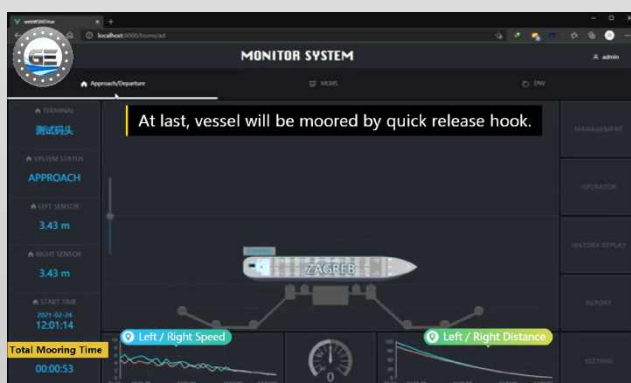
localhost:8080/home/all

GE

MONITOR SYSTEM

admin

Approach/Departure

MLMS

ENV

TERMINAL

测试码头

SYSTEM STATUS

APPROACH

LEFT SENSOR

3.43 m

RIGHT SENSOR

3.43 m

START TIME

2021-02-24

12:01:14

Total Mooring Time

00:00:53

At last, vessel will be moored by quick release hook.

ZAGREB

Left / Right Speed

0

Left / Right Distance

MANAGEMENT

OPERATION

HISTORY REPLAY

REPORT

SETTING